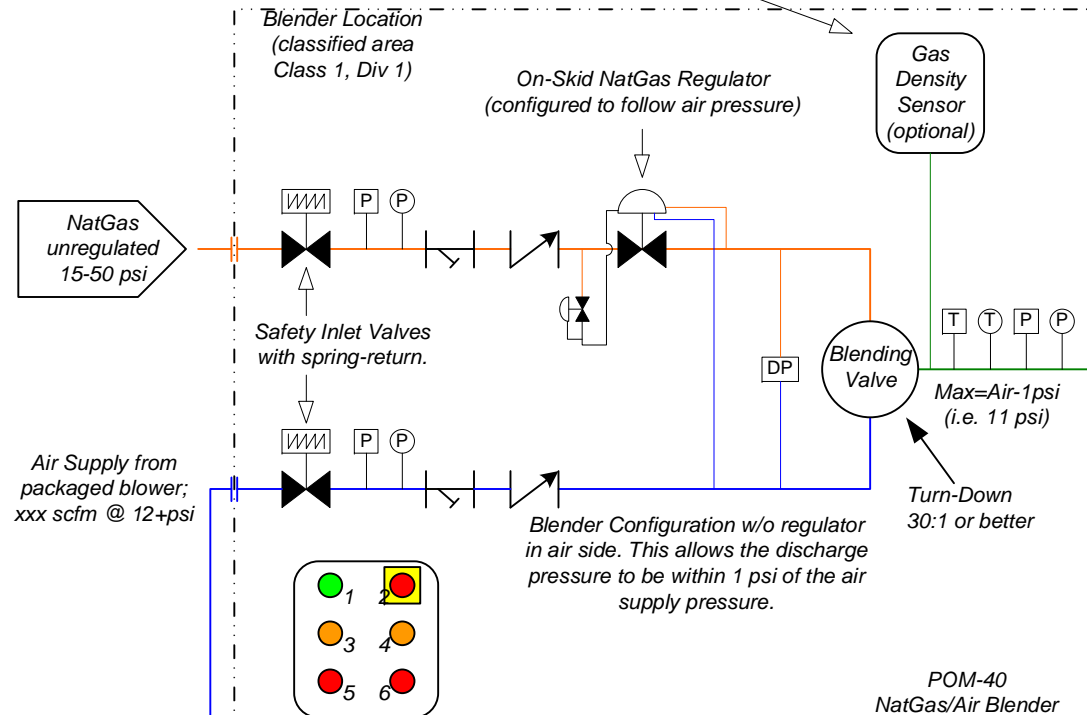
Blender Location (classified area Class 1, Div 1)

Gas Density Sensor (optional)

On-Skid NatGas Regulator (configured to follow air pressure)

NatGas unregulated 15-50 psi

P P

Safety Inlet Valves with spring-return.

T T P P

Blending Valve

DP

Max=Air-1psi (i.e. 11 psi)

Air Supply from packaged blower; xxx scfm @ 12+psi

P P

Turn-Down 30:1 or better

Blender Configuration w/o regulator in air side. This allows the discharge pressure to be within 1 psi of the air supply pressure.

1 2
3 4
5 6

POM-40
NatGas/Air Blender